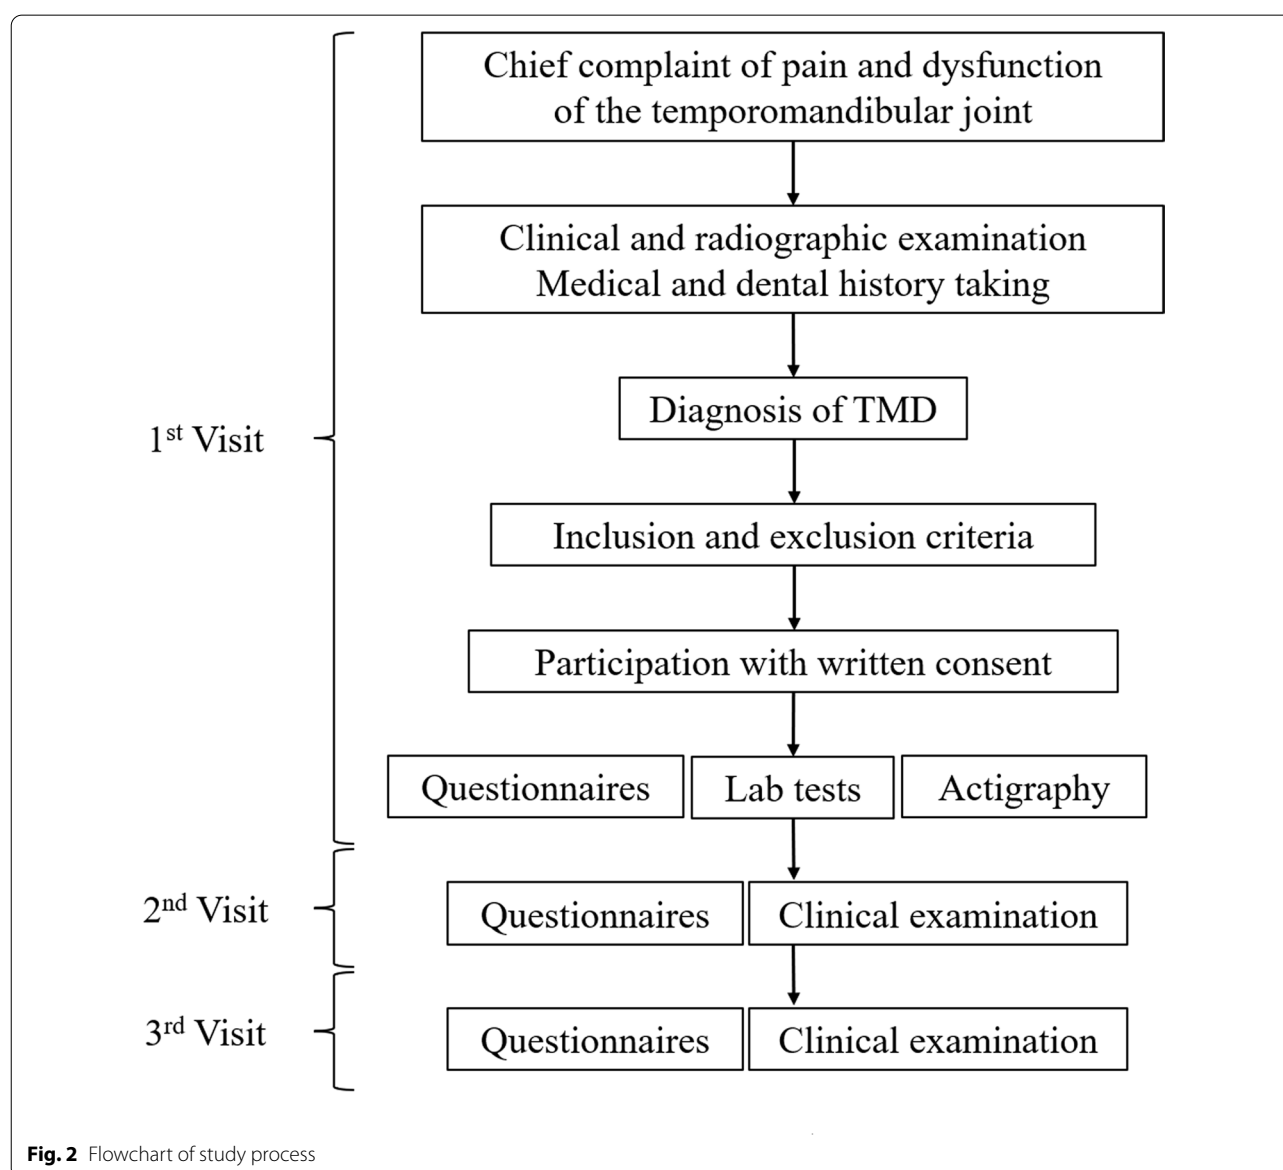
Chief complaint of pain and dysfunction of the temporomandibular joint

Clinical and radiographic examination
Medical and dental history taking

Diagnosis of TMD

Inclusion and exclusion criteria

Participation with written consent

1$^{st}$ Visit

Questionnaires

Lab tests

Actigraphy

2$^{nd}$ Visit

Questionnaires

Clinical examination

3$^{rd}$ Visit

Questionnaires

Clinical examination

**Fig. 2** Flowchart of study process